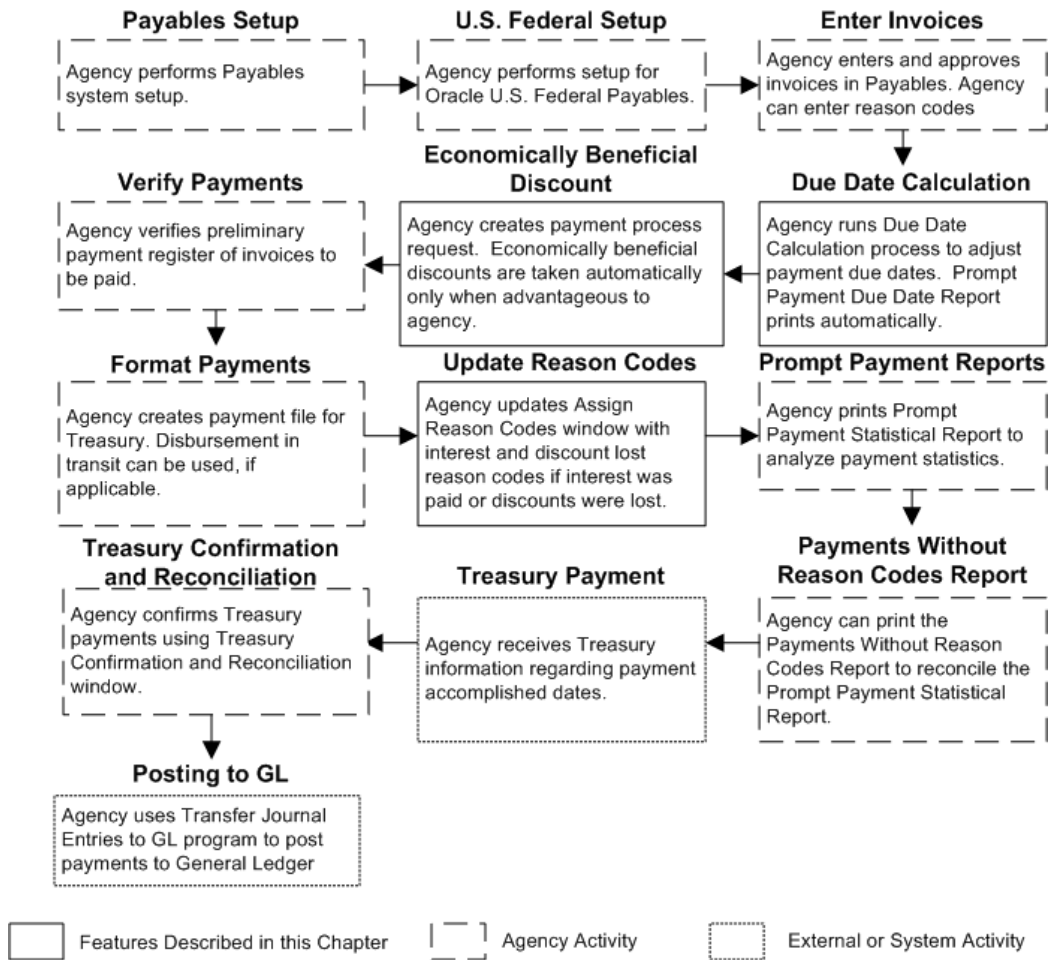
Payables Setup

Agency performs Payables system setup.

U.S. Federal Setup

Agency performs setup for Oracle U.S. Federal Payables.

Enter Invoices

Agency enters and approves invoices in Payables. Agency can enter reason codes

Due Date Calculation

Agency runs Due Date Calculation process to adjust payment due dates. Prompt Payment Due Date Report prints automatically.

Economically Beneficial Discount

Agency creates payment process request. Economically beneficial discounts are taken automatically only when advantageous to agency.

Verify Payments

Agency verifies preliminary payment register of invoices to be paid.

Format Payments

Agency creates payment file for Treasury. Disbursement in transit can be used, if applicable.

Update Reason Codes

Agency updates Assign Reason Codes window with interest and discount lost reason codes if interest was paid or discounts were lost.

Prompt Payment Reports

Agency prints Prompt Payment Statistical Report to analyze payment statistics.

Payments Without Reason Codes Report

Agency can print the Payments Without Reason Codes Report to reconcile the Prompt Payment Statistical Report.

Treasury Payment

Agency receives Treasury information regarding payment accomplished dates.

Treasury Confirmation and Reconciliation

Agency confirms Treasury payments using Treasury Confirmation and Reconciliation window.

Posting to GL

Agency uses Transfer Journal Entries to GL program to post payments to General Ledger

Features Described in this Chapter

Agency Activity

External or System Activity